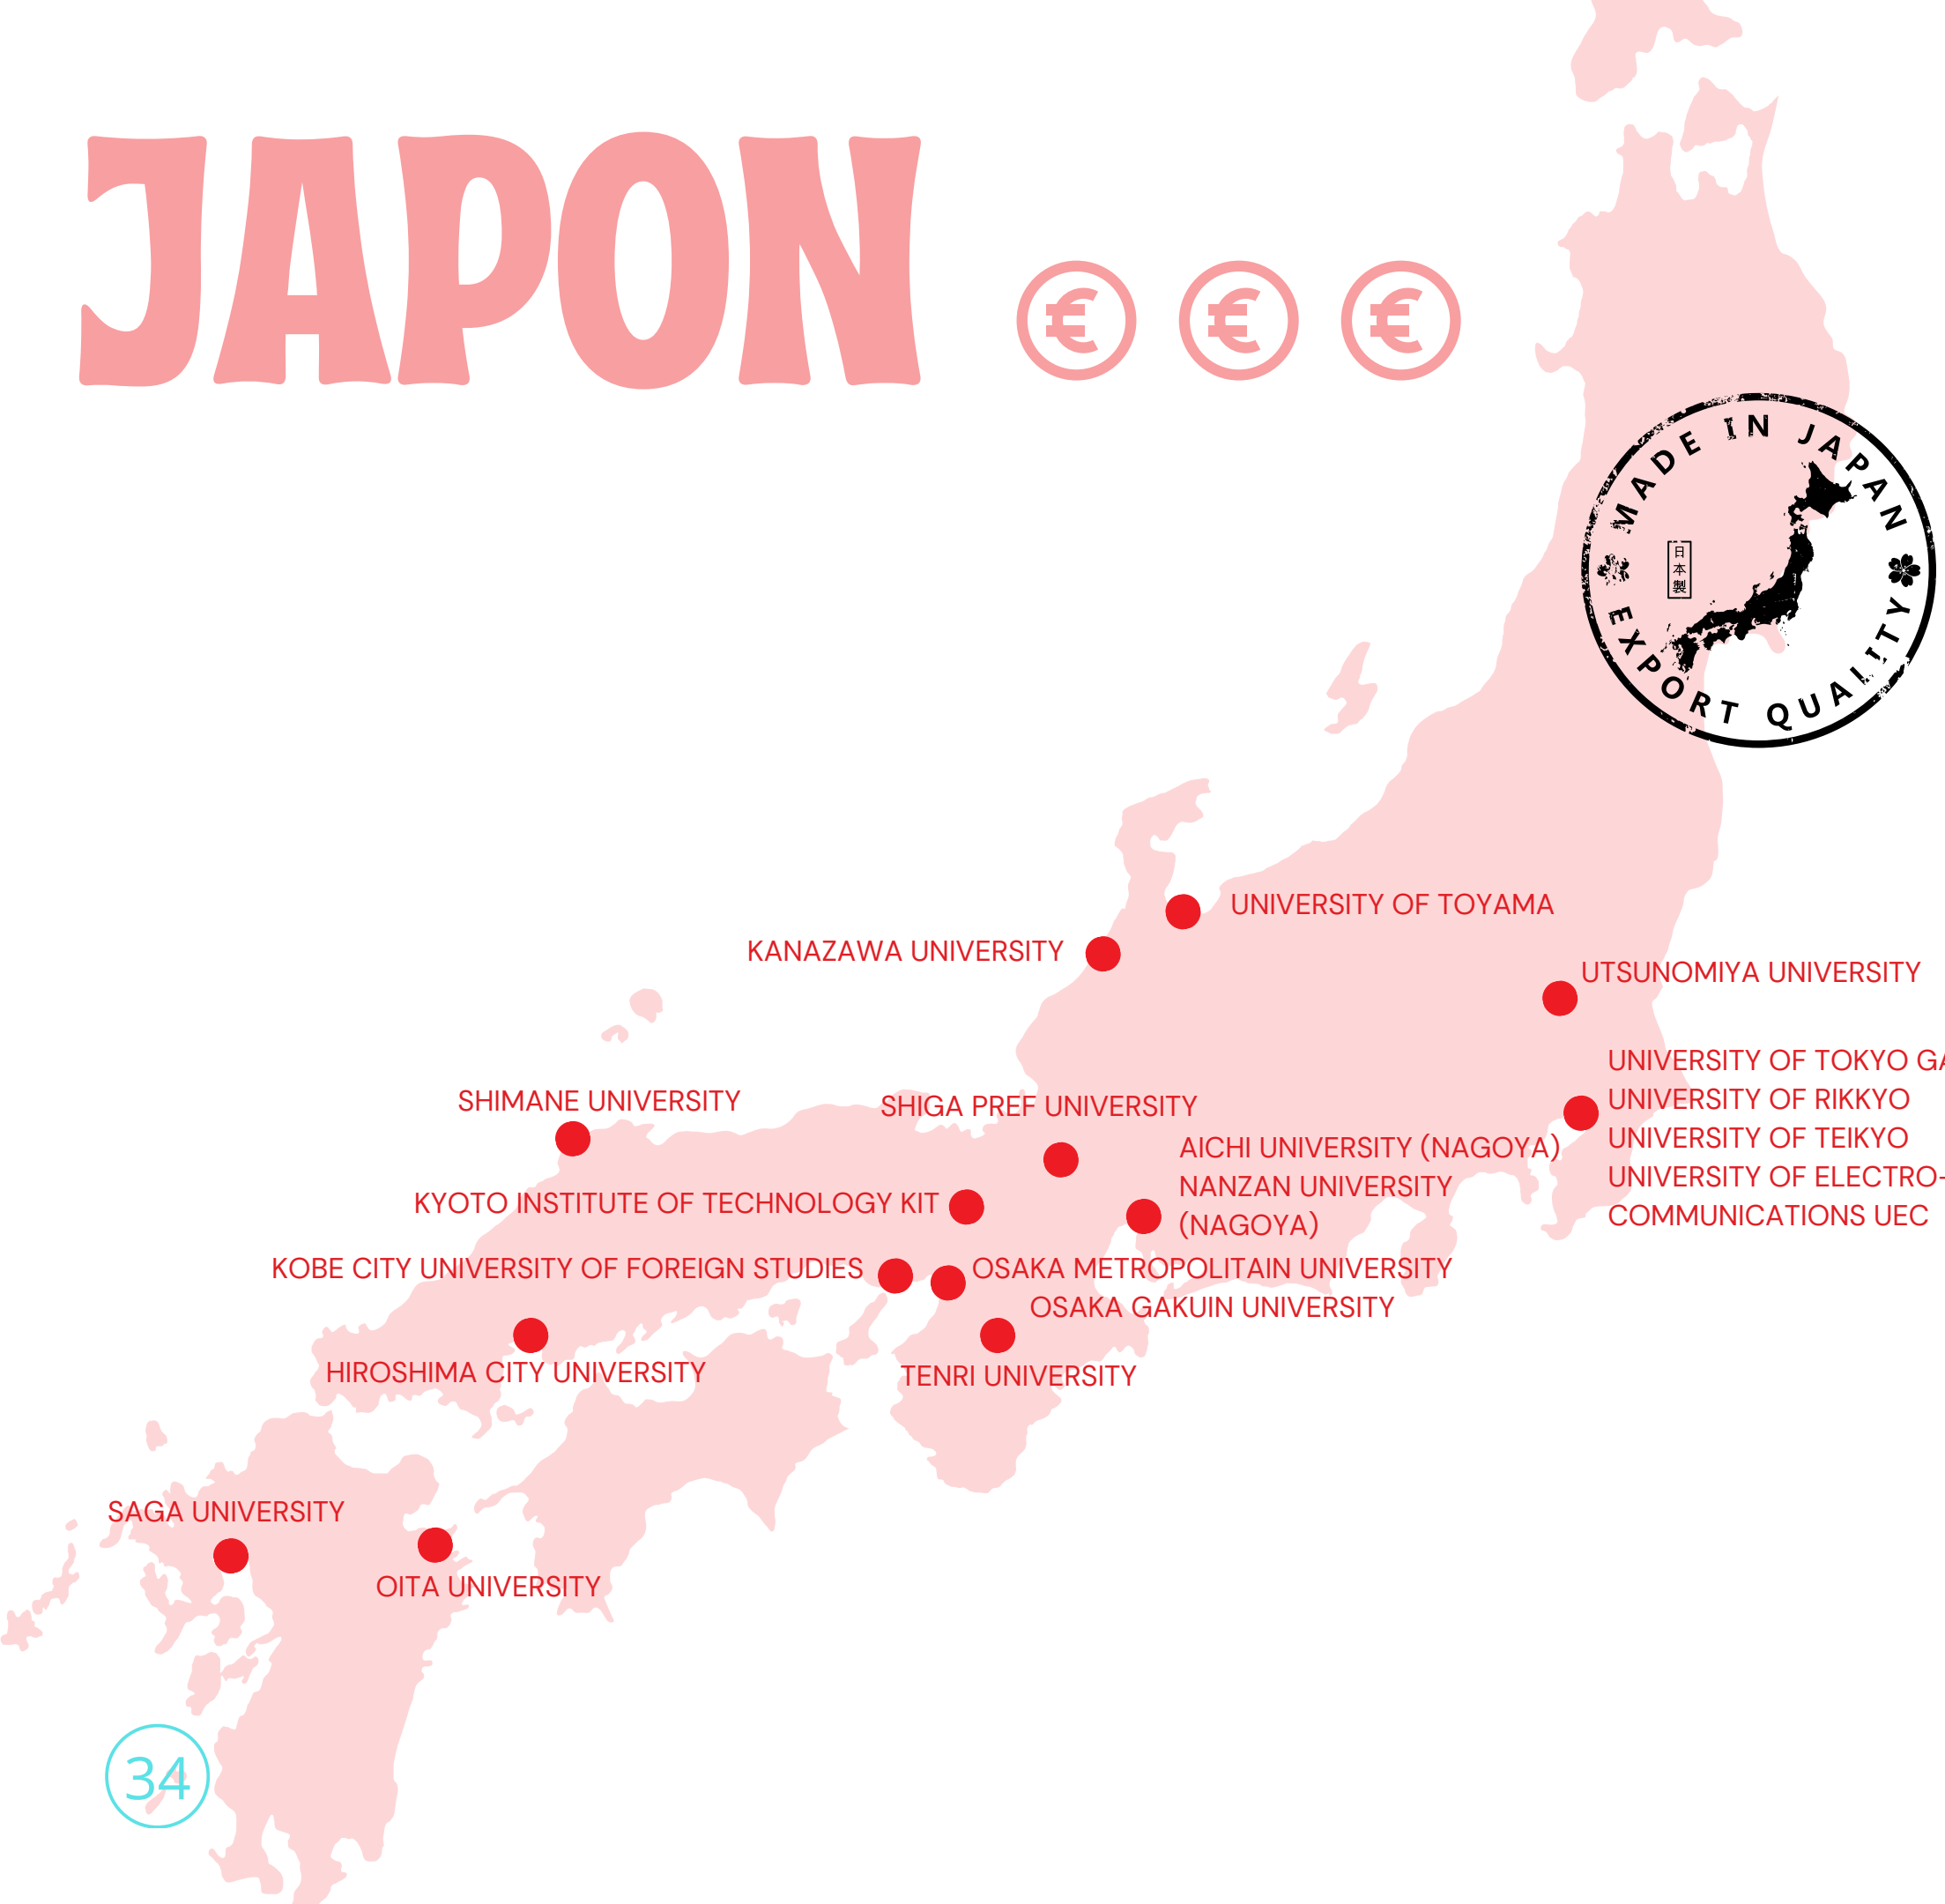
JAPON

€ € €

MADE IN JAPAN
日本製
EXPORT QUALITY

UNIVERSITY OF TOYAMA

KANAZAWA UNIVERSITY

UTSUNOMIYA UNIVERSITY

UNIVERSITY OF TOKYO G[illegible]
UNIVERSITY OF RIKKYO
UNIVERSITY OF TEIKYO
UNIVERSITY OF ELECTRO-COMMUNICATIONS UEC

SHIMANE UNIVERSITY

SHIGA PREF UNIVERSITY

AICHI UNIVERSITY (NAGOYA)
NANZAN UNIVERSITY (NAGOYA)

KYOTO INSTITUTE OF TECHNOLOGY KIT

KOBE CITY UNIVERSITY OF FOREIGN STUDIES

OSAKA METROPOLITAIN UNIVERSITY

OSAKA GAKUIN UNIVERSITY

HIROSHIMA CITY UNIVERSITY

TENRI UNIVERSITY

SAGA UNIVERSITY

OITA UNIVERSITY

34